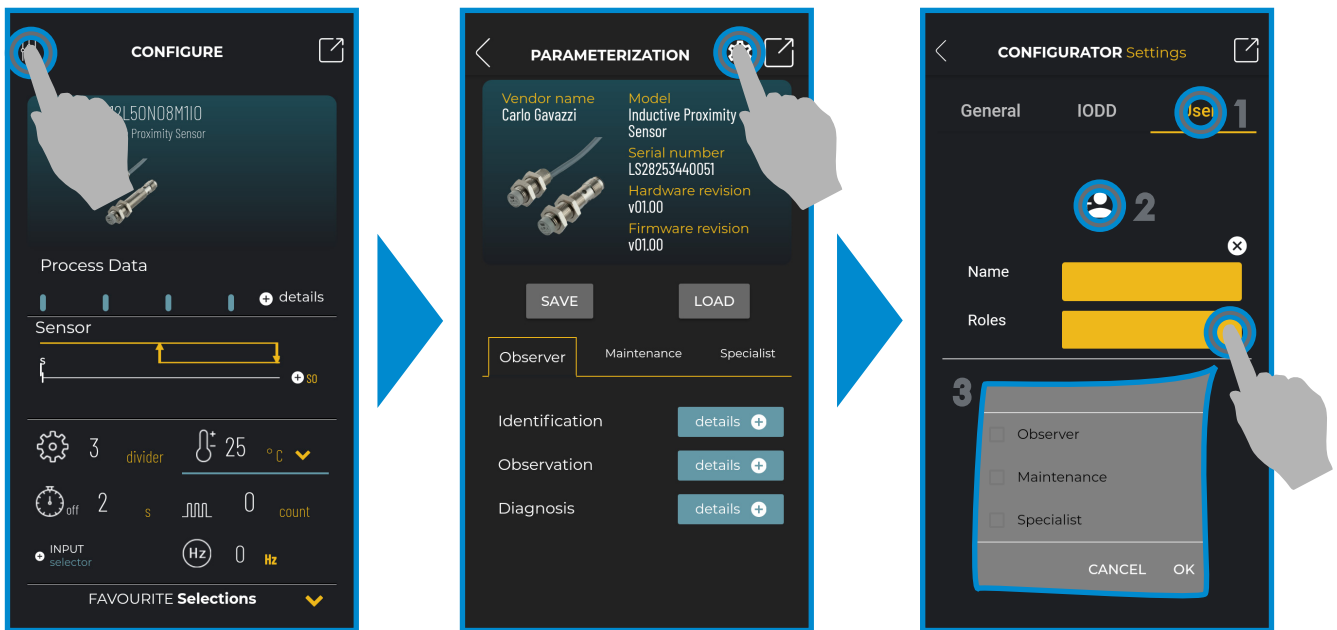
CONFIGURE

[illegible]2L50N08M1IO
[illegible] Proximity Sensor

Process Data

details

Sensor

s

so

3 divider

25 °C

off 2 s

0 count

INPUT selector

Hz 0 Hz

FAVOURITE Selections

PARAMETERIZATION

Vendor name
Carlo Gavazzi

Model
Inductive Proximity Sensor

Serial number
LS28253440051

Hardware revision
v01.00

Firmware revision
v01.00

SAVE

LOAD

Observer

Maintenance

Specialist

Identification details

Observation details

Diagnosis details

CONFIGURATOR Settings

General

IODD

User 1

2

Name

Roles

3

Observer

Maintenance

Specialist

CANCEL OK